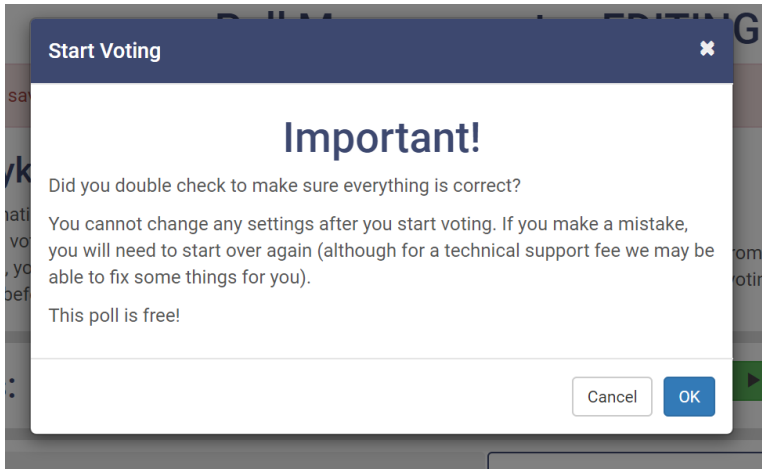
Start Voting

Important!

Did you double check to make sure everything is correct?

You cannot change any settings after you start voting. If you make a mistake, you will need to start over again (although for a technical support fee we may be able to fix some things for you).

This poll is free!

Cancel OK